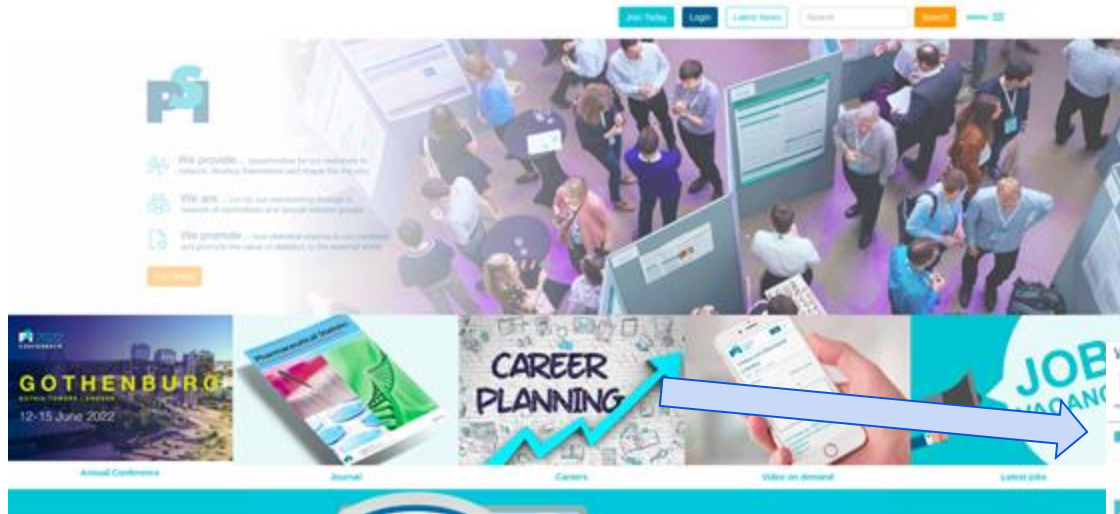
Join Today Login Latest News Search Search

PSI

We provide ... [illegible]

We are ... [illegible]

We promote ... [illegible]

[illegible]

GOTHENBURG
12-15 June 2022

Pharmaceutical Statistics

CAREER PLANNING

JOB

Annual Conference

Journal

Careers

Video on demand

Latest jobs